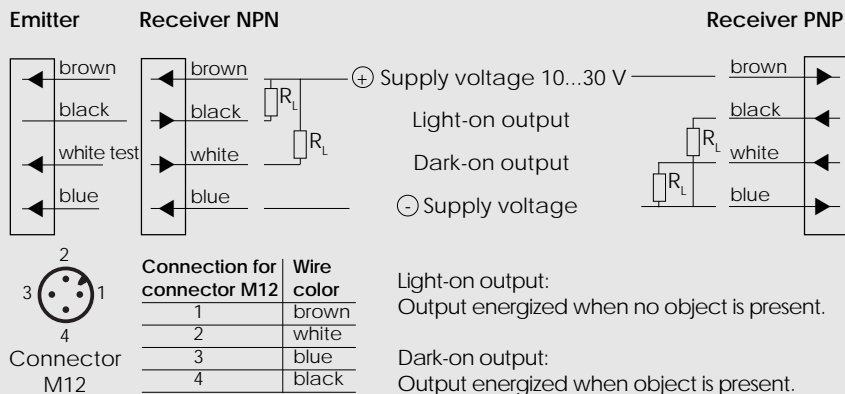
Emitter Receiver NPN Receiver PNP

brown
black
white test
blue

brown
black
white
blue

$R_L$
$R_L$

+ Supply voltage 10...30 V
Light-on output
Dark-on output
- Supply voltage

$R_L$
$R_L$

brown
black
white
blue

2
3 1
4
Connector M12

| Connection for connector M12 | Wire color |
|---|---|
| 1 | brown |
| 2 | white |
| 3 | blue |
| 4 | black |

Light-on output:
Output energized when no object is present.

Dark-on output:
Output energized when object is present.